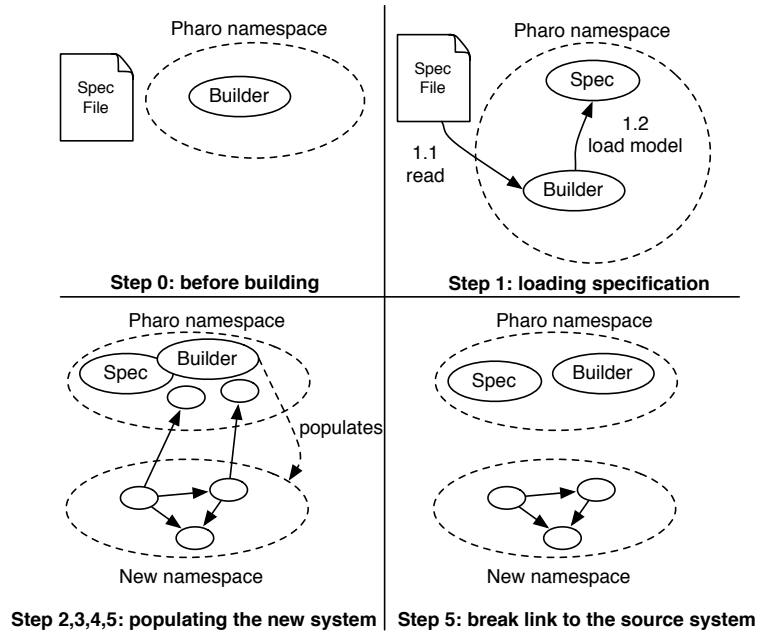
Pharo namespace

Spec File

Builder

Step 0: before building

Pharo namespace

Spec File

Spec

1.2 load model

1.1 read

Builder

Step 1: loading specification

Pharo namespace

Spec

Builder

populates

New namespace

Step 2,3,4,5: populating the new system

Pharo namespace

Spec

Builder

New namespace

Step 5: break link to the source system